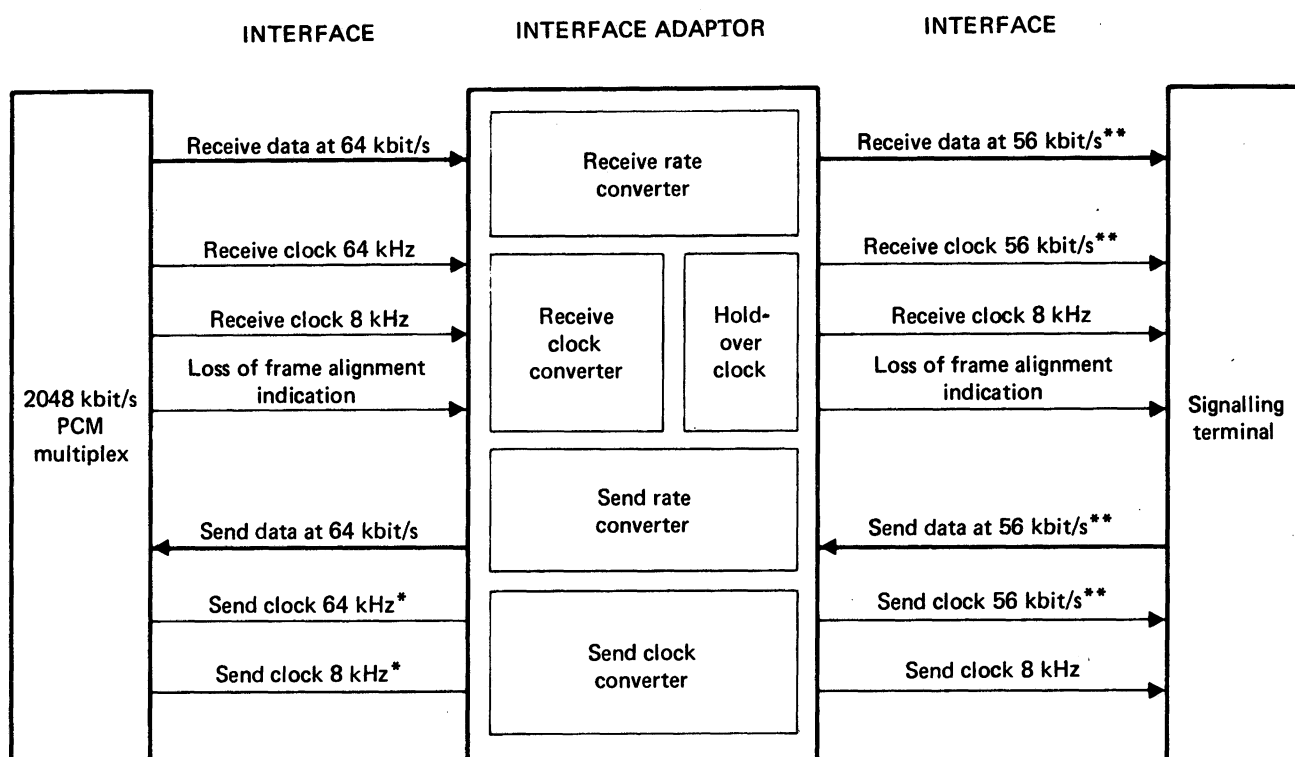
INTERFACE

INTERFACE ADAPTOR

INTERFACE

2048 kbit/s PCM multiplex

Receive data at 64 kbit/s

Receive clock 64 kHz

Receive clock 8 kHz

Loss of frame alignment indication

Send data at 64 kbit/s

Send clock 64 kHz*

Send clock 8 kHz*

Receive rate converter

Receive clock converter

Hold-over clock

Send rate converter

Send clock converter

Receive data at 56 kbit/s**

Receive clock 56 kbit/s**

Receive clock 8 kHz

Loss of frame alignment indication

Send data at 56 kbit/s**

Send clock 56 kbit/s**

Send clock 8 kHz

Signalling terminal